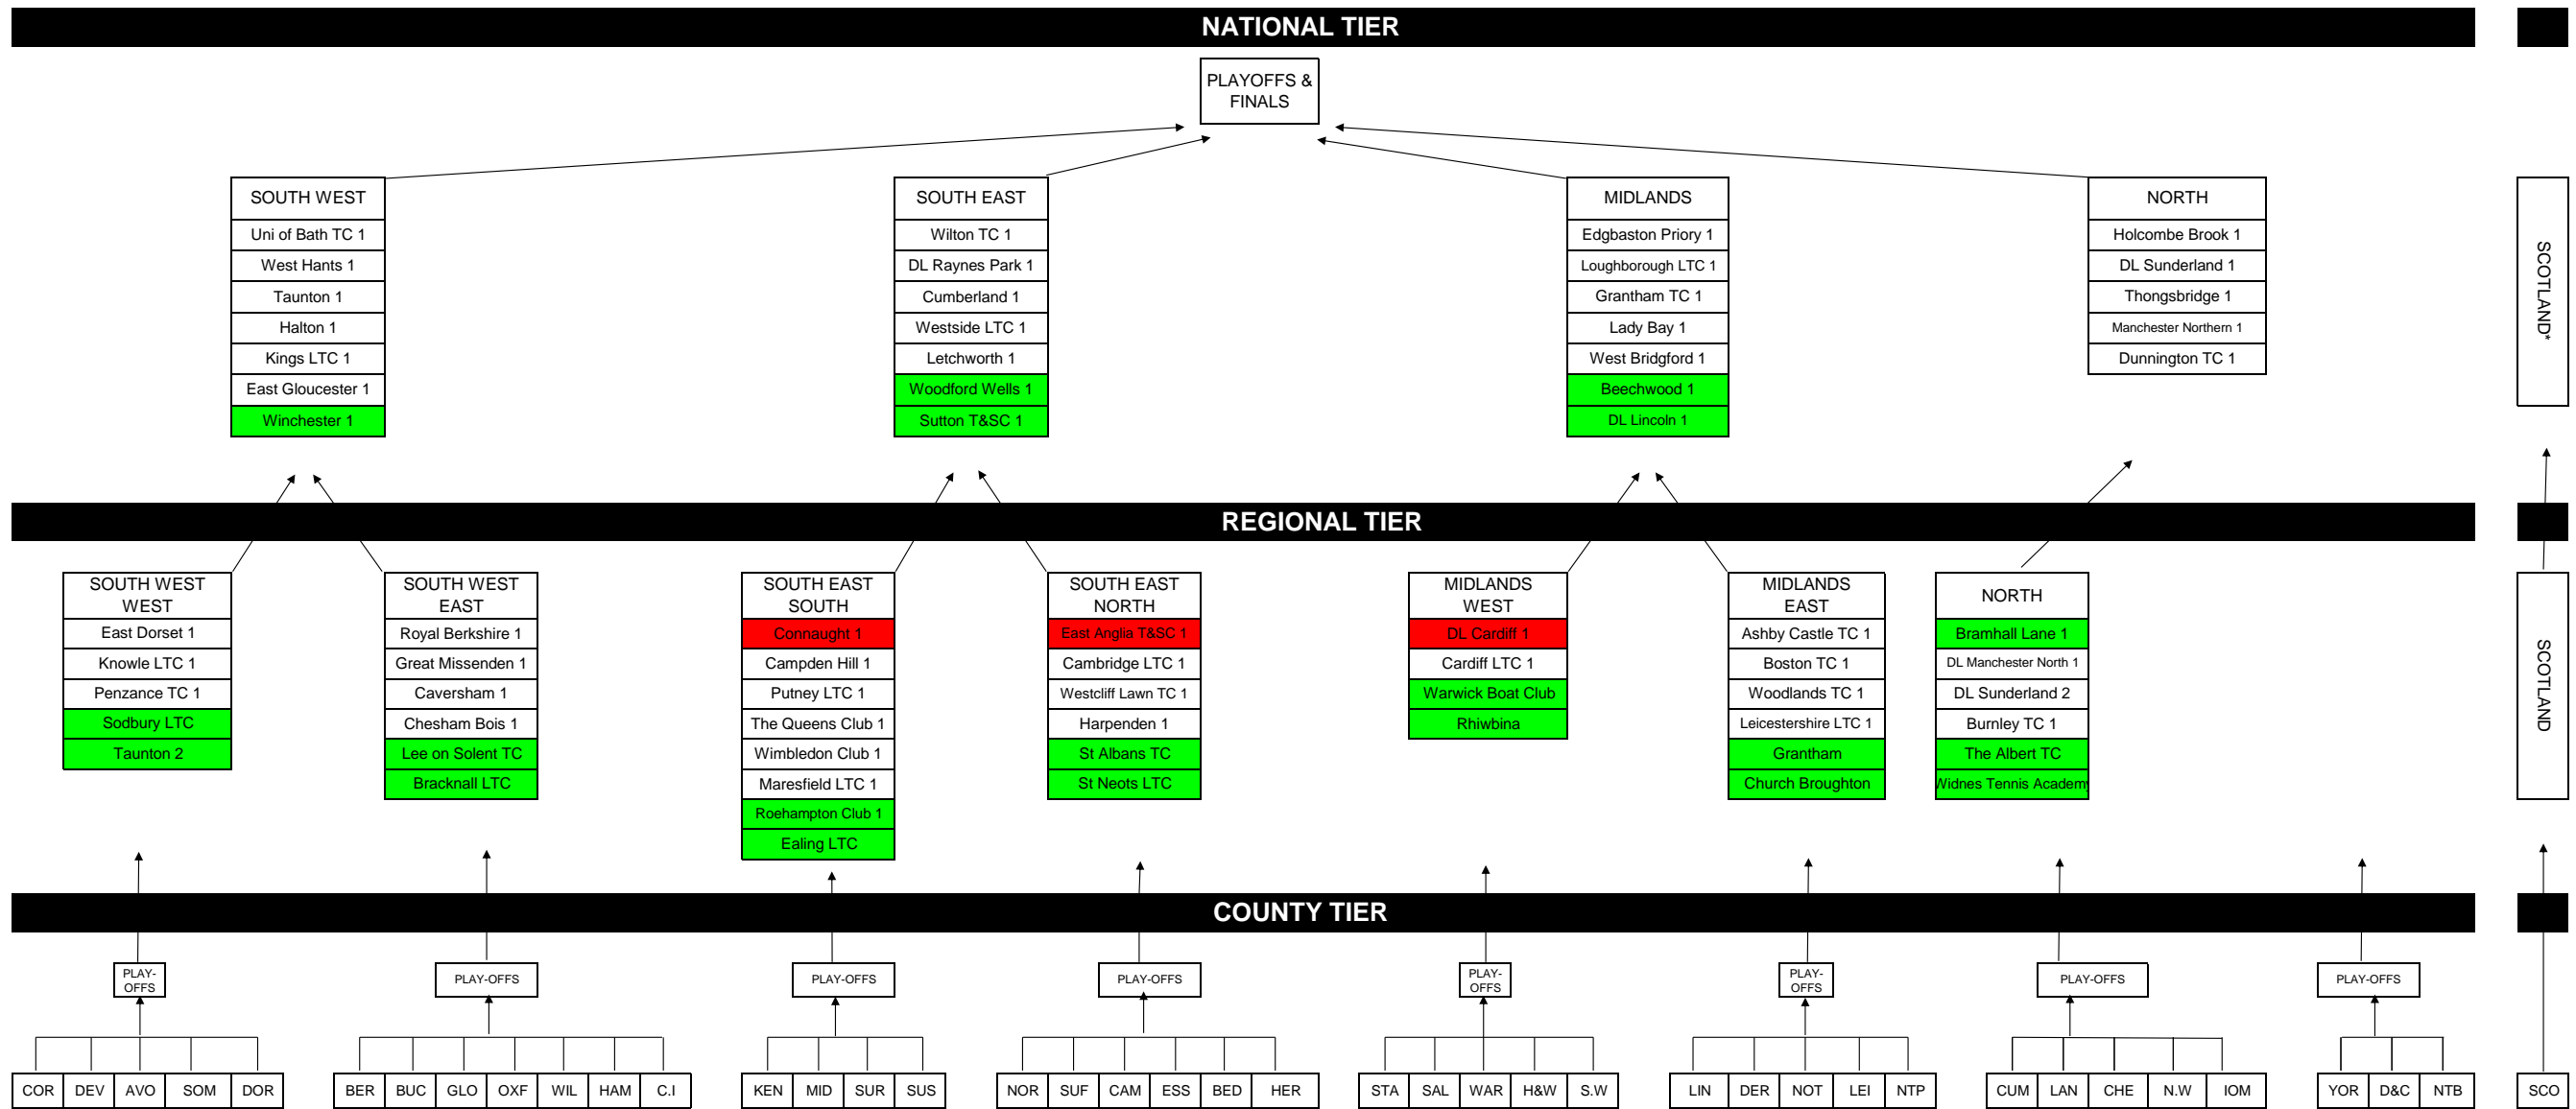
NATIONAL TIER

PLAYOFFS & FINALS

| SOUTH WEST |
|---|
| Uni of Bath TC 1 |
| West Hants 1 |
| Taunton 1 |
| Halton 1 |
| Kings LTC 1 |
| East Gloucester 1 |
| Winchester 1 |

| SOUTH EAST |
|---|
| Wilton TC 1 |
| DL Raynes Park 1 |
| Cumberland 1 |
| Westside LTC 1 |
| Letchworth 1 |
| Woodford Wells 1 |
| Sutton T&SC 1 |

| MIDLANDS |
|---|
| Edgbaston Priory 1 |
| Loughborough LTC 1 |
| Grantham TC 1 |
| Lady Bay 1 |
| West Bridgford 1 |
| Beechwood 1 |
| DL Lincoln 1 |

| NORTH |
|---|
| Holcombe Brook 1 |
| DL Sunderland 1 |
| Thongsbridge 1 |
| Manchester Northern 1 |
| Dunnington TC 1 |

SCOTLAND*

REGIONAL TIER

| SOUTH WEST WEST |
|---|
| East Dorset 1 |
| Knowle LTC 1 |
| Penzance TC 1 |
| Sodbury LTC |
| Taunton 2 |

| SOUTH WEST EAST |
|---|
| Royal Berkshire 1 |
| Great Missenden 1 |
| Caversham 1 |
| Chesham Bois 1 |
| Lee on Solent TC |
| Bracknall LTC |

| SOUTH EAST SOUTH |
|---|
| Connaught 1 |
| Campden Hill 1 |
| Putney LTC 1 |
| The Queens Club 1 |
| Wimbledon Club 1 |
| Maresfield LTC 1 |
| Roehampton Club 1 |
| Ealing LTC |

| SOUTH EAST NORTH |
|---|
| East Anglia T&SC 1 |
| Cambridge LTC 1 |
| Westcliff Lawn TC 1 |
| Harpenden 1 |
| St Albans TC |
| St Neots LTC |

| MIDLANDS WEST |
|---|
| DL Cardiff 1 |
| Cardiff LTC 1 |
| Warwick Boat Club |
| Rhiwbina |

| MIDLANDS EAST |
|---|
| Ashby Castle TC 1 |
| Boston TC 1 |
| Woodlands TC 1 |
| Leicestershire LTC 1 |
| Grantham |
| Church Broughton |

| NORTH |
|---|
| Bramhall Lane 1 |
| DL Manchester North 1 |
| DL Sunderland 2 |
| Burnley TC 1 |
| The Albert TC |
| Widnes Tennis Academ |

SCOTLAND

COUNTY TIER

PLAY-OFFS
COR DEV AVO SOM DOR

PLAY-OFFS
BER BUC GLO OXF WIL HAM C.I

PLAY-OFFS
KEN MID SUR SUS

PLAY-OFFS
NOR SUF CAM ESS BED HER

PLAY-OFFS
STA SAL WAR H&W S.W

PLAY-OFFS
LIN DER NOT LEI NTP

PLAY-OFFS
CUM LAN CHE N.W IOM

PLAY-OFFS
YOR D&C NTB

SCO